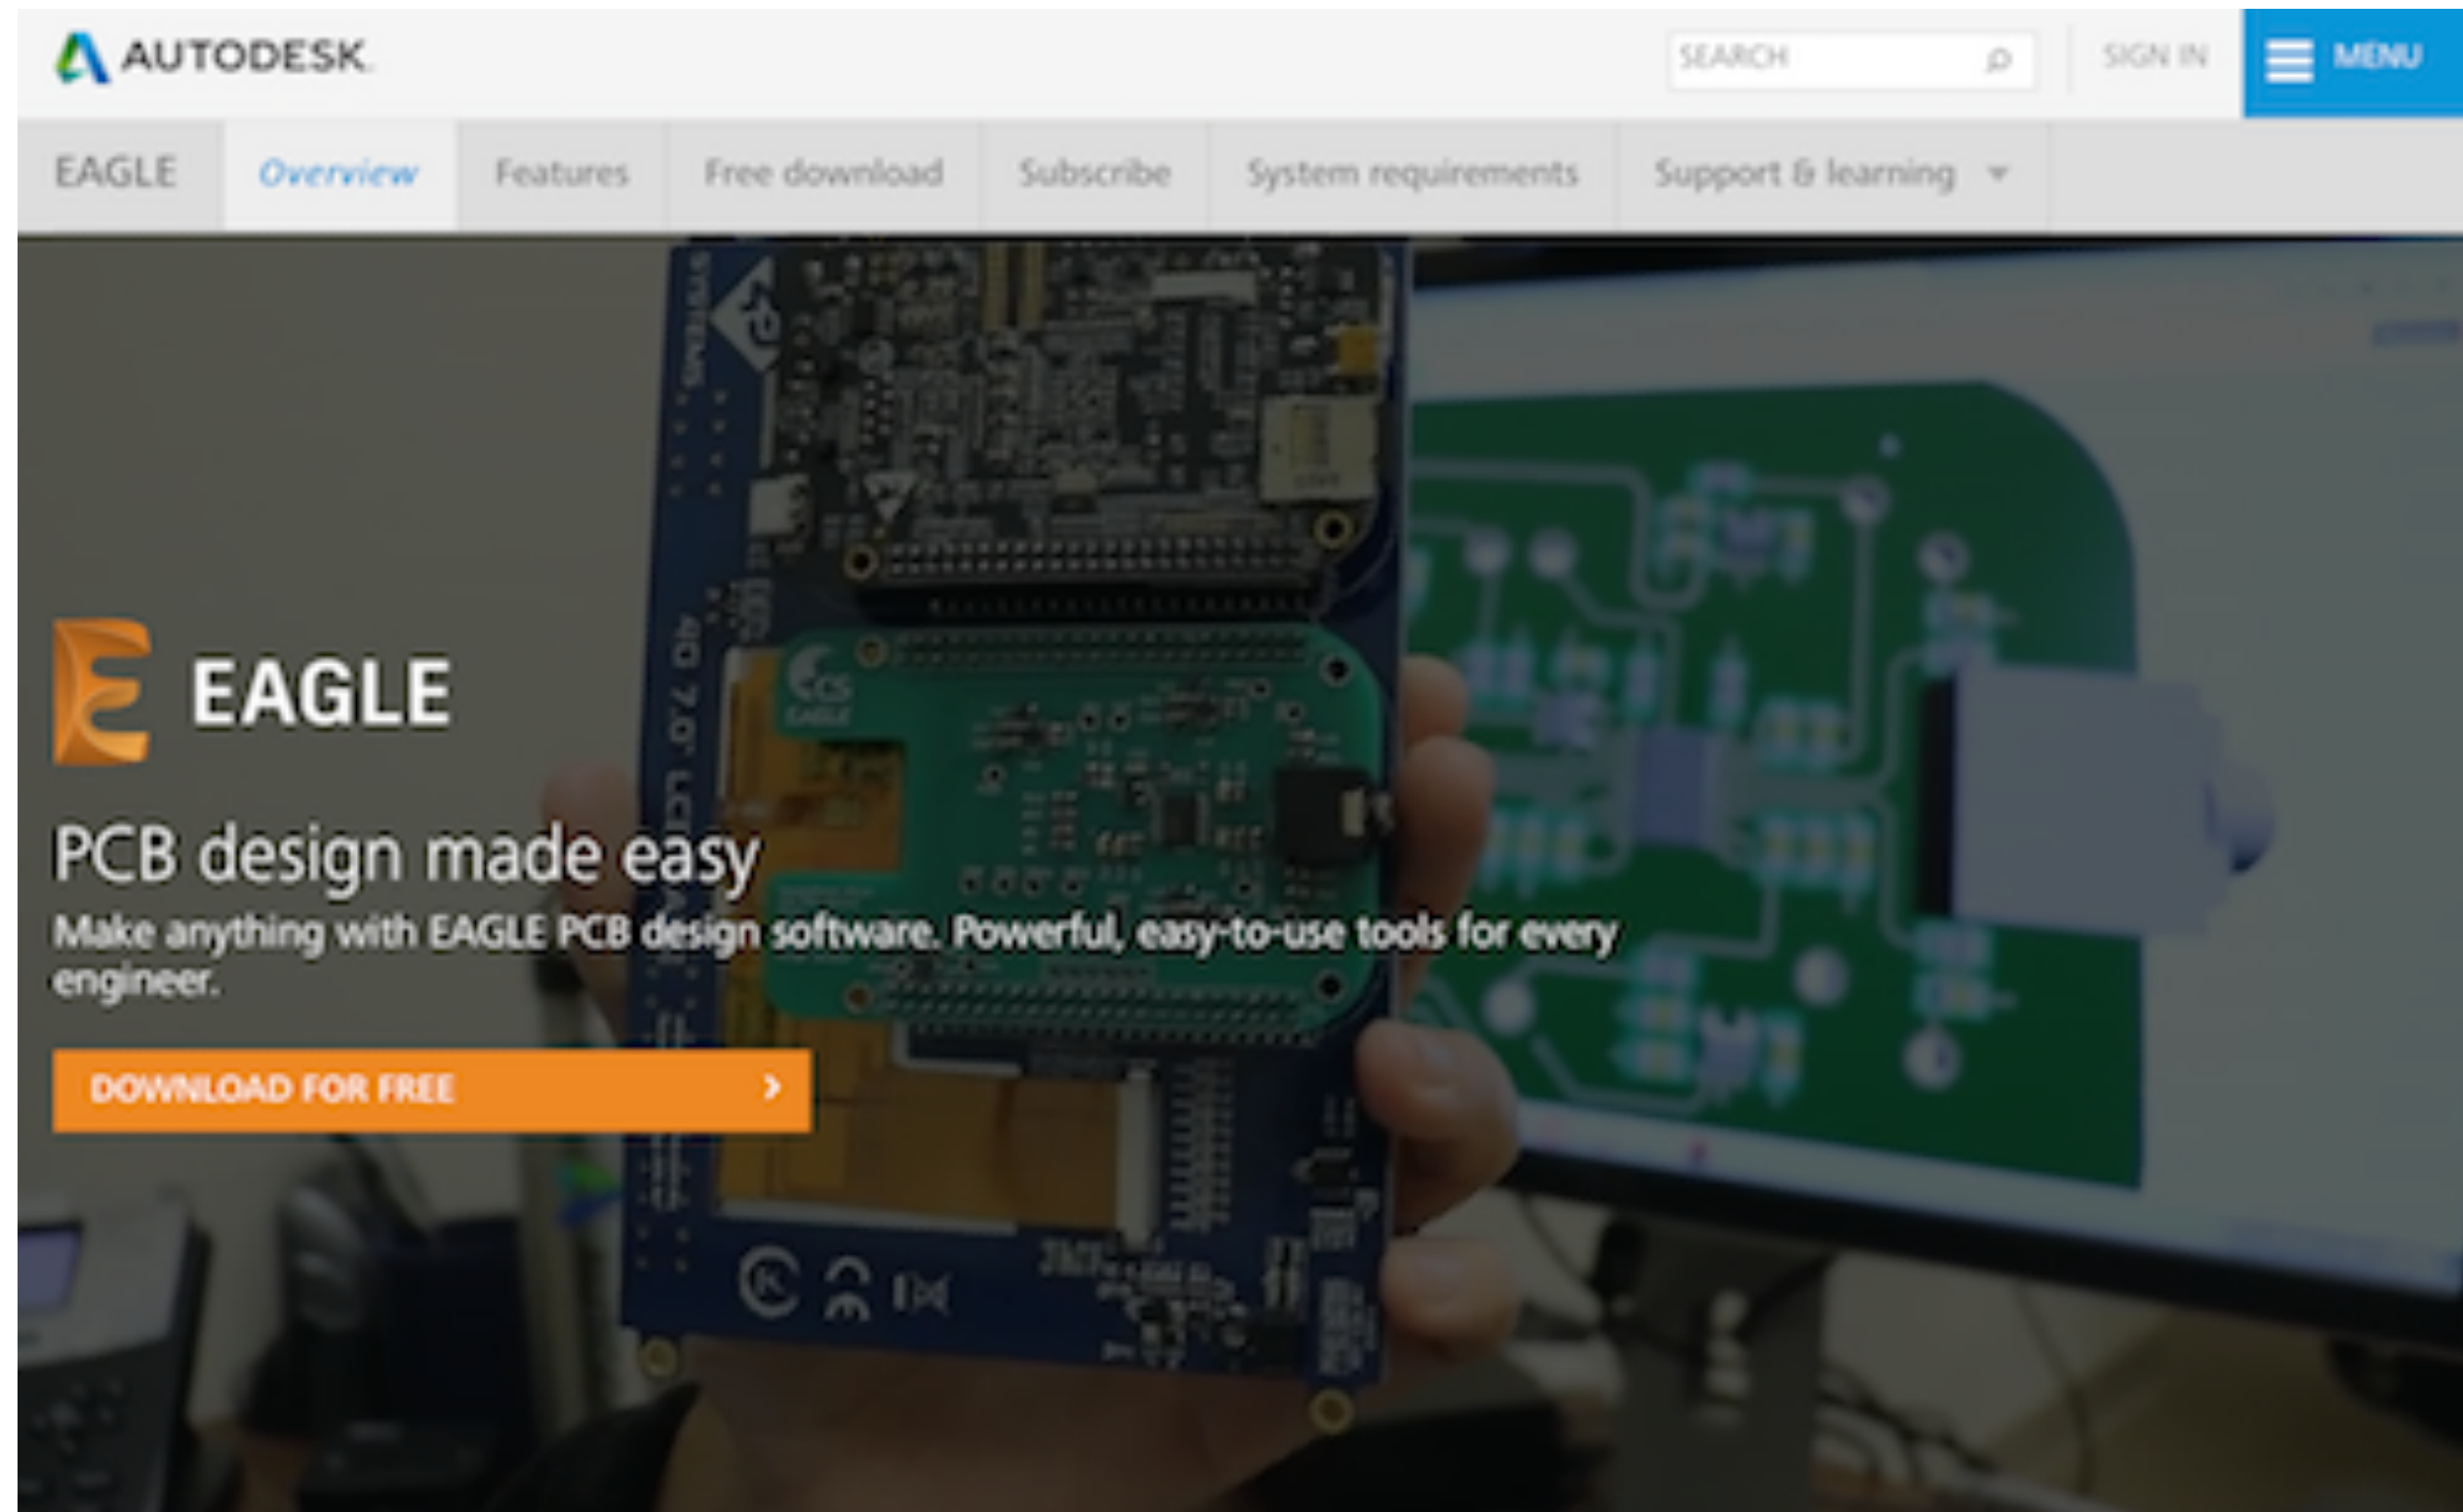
AUTODESK.

SEARCH

SIGN IN

MENU

EAGLE
Overview
Features
Free download
Subscribe
System requirements
Support & learning

EAGLE

PCB design made easy

Make anything with EAGLE PCB design software. Powerful, easy-to-use tools for every engineer.

DOWNLOAD FOR FREE